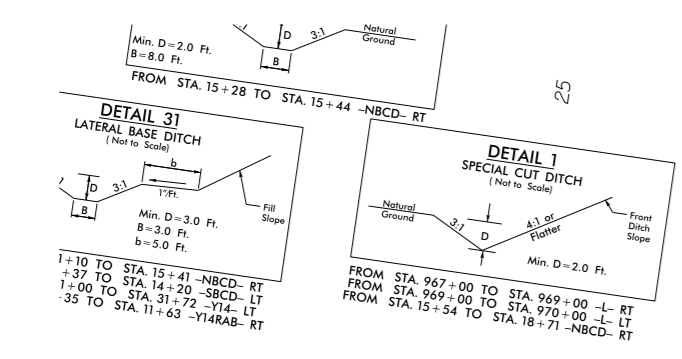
Min. D = 2.0 Ft.
B = 8.0 Ft.
D
3:1
Natural Ground
B
FROM STA. 15 + 28 TO STA. 15 + 44 –NBCD– RT

25

DETAIL 31
LATERAL BASE DITCH
(Not to Scale)
b
D
3:1
1"/Ft.
B
Fill Slope
Min. D = 3.0 Ft.
B = 3.0 Ft.
b = 5.0 Ft.
1 + 10 TO STA. 15 + 41 –NBCD– RT
+ 37 TO STA. 14 + 20 –SBCD– LT
1 + 00 TO STA. 31 + 72 –Y14– LT
-35 TO STA. 11 + 63 –Y14RAB– RT

DETAIL 1
SPECIAL CUT DITCH
(Not to Scale)
Natural Ground
3:1
D
4:1 or Flatter
Front Ditch Slope
Min. D = 2.0 Ft.
FROM STA. 967 + 00 TO STA. 969 + 00 –L– RT
FROM STA. 969 + 00 TO STA. 970 + 00 –L– LT
FROM STA. 15 + 54 TO STA. 18 + 71 –NBCD– RT